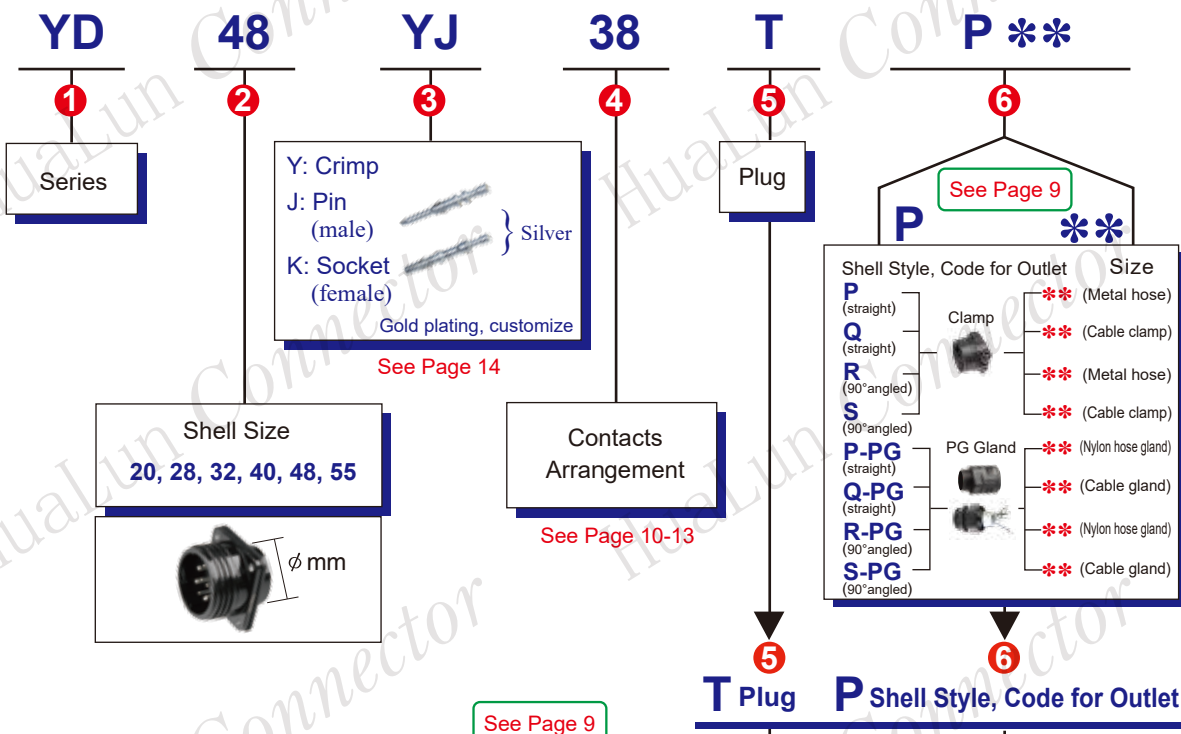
YD 48 YJ 38 T P ✻✻

1 Series

2 Shell Size
20, 28, 32, 40, 48, 55

$\phi$ mm

3 Y: Crimp
J: Pin (male)
K: Socket (female)
} Silver
Gold plating, customize

See Page 14

4 Contacts Arrangement

See Page 10-13

5 Plug

6 See Page 9

P ✻✻

Shell Style, Code for Outlet Size

P (straight)
Q (straight)
R (90°angled)
S (90°angled)
Clamp
✻✻ (Metal hose)
✻✻ (Cable clamp)
✻✻ (Metal hose)
✻✻ (Cable clamp)

P-PG (straight)
Q-PG (straight)
R-PG (90°angled)
S-PG (90°angled)
PG Gland
✻✻ (Nylon hose gland)
✻✻ (Cable gland)
✻✻ (Nylon hose gland)
✻✻ (Cable gland)

5 T Plug

6 P Shell Style, Code for Outlet

See Page 9

HuaLun Connector